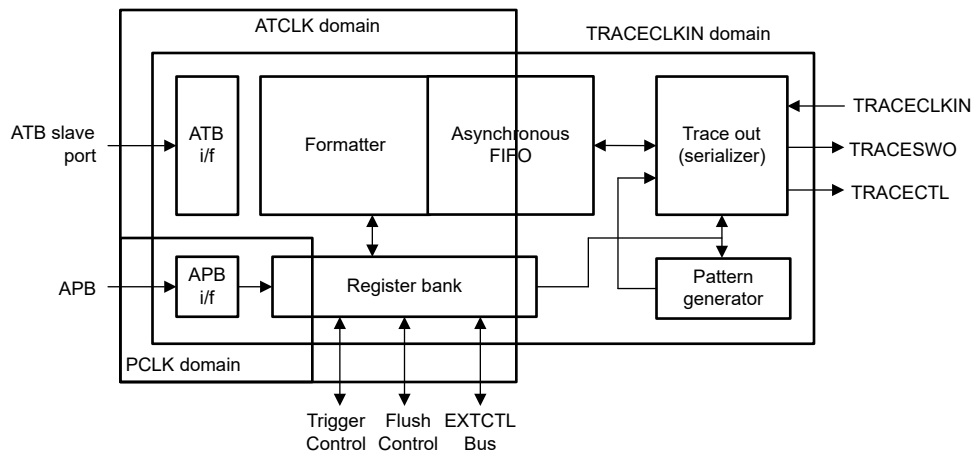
ATCLK domain

TRACECLKIN domain

ATB slave port

ATB i/f

Formatter

Asynchronous FIFO

Trace out (serializer)

TRACECLKIN

TRACESWO

TRACECTL

APB

APB i/f

Register bank

Pattern generator

PCLK domain

Trigger Control

Flush Control

EXTCTL Bus